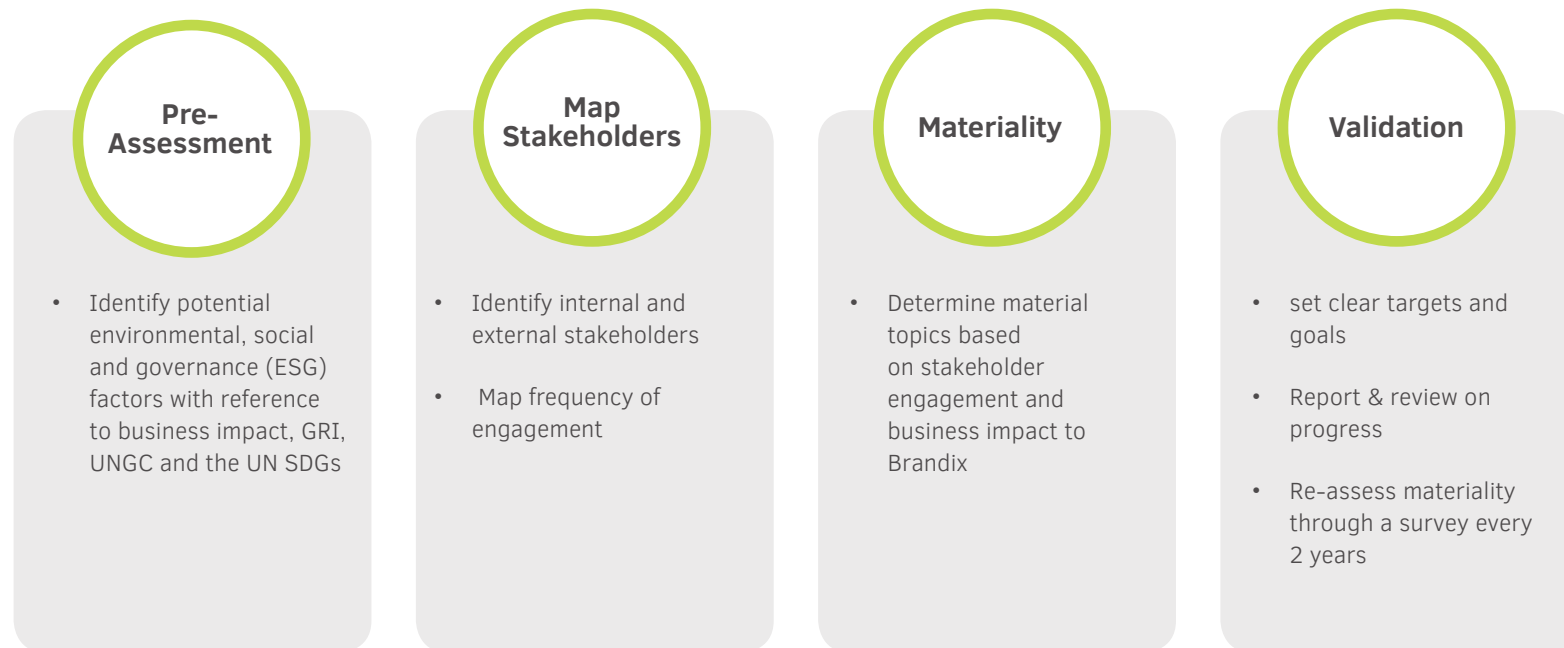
Pre-Assessment

• Identify potential environmental, social and governance (ESG) factors with reference to business impact, GRI, UNGC and the UN SDGs

Map Stakeholders

• Identify internal and external stakeholders

• Map frequency of engagement

Materiality

• Determine material topics based on stakeholder engagement and business impact to Brandix

Validation

• set clear targets and goals

• Report & review on progress

• Re-assess materiality through a survey every 2 years